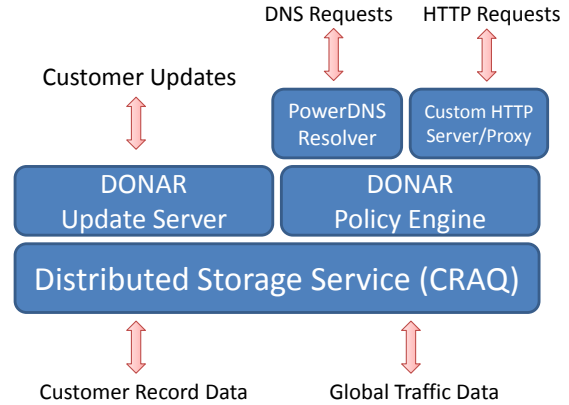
DNS Requests

HTTP Requests

Customer Updates

PowerDNS Resolver

Custom HTTP Server/Proxy

DONAR Update Server

DONAR Policy Engine

Distributed Storage Service (CRAQ)

Customer Record Data

Global Traffic Data